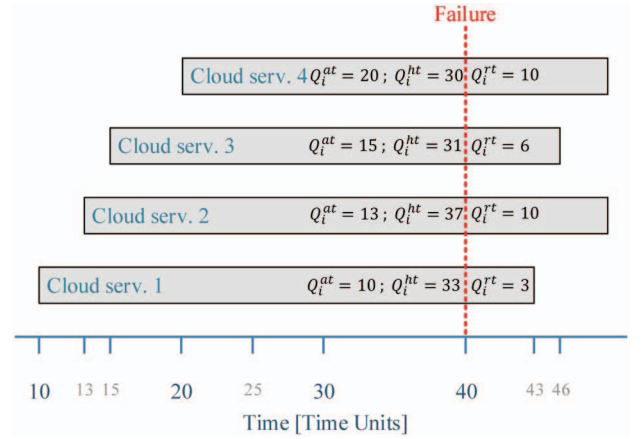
Failure

Cloud serv. 4 $Q_i^{at} = 20$ ; $Q_i^{ht} = 30$ $Q_i^{rt} = 10$

Cloud serv. 3 $Q_i^{at} = 15$ ; $Q_i^{ht} = 31$ $Q_i^{rt} = 6$

Cloud serv. 2 $Q_i^{at} = 13$ ; $Q_i^{ht} = 37$ $Q_i^{rt} = 10$

Cloud serv. 1 $Q_i^{at} = 10$ ; $Q_i^{ht} = 33$ $Q_i^{rt} = 3$

10 13 15 20 25 30 40 43 46

Time [Time Units]